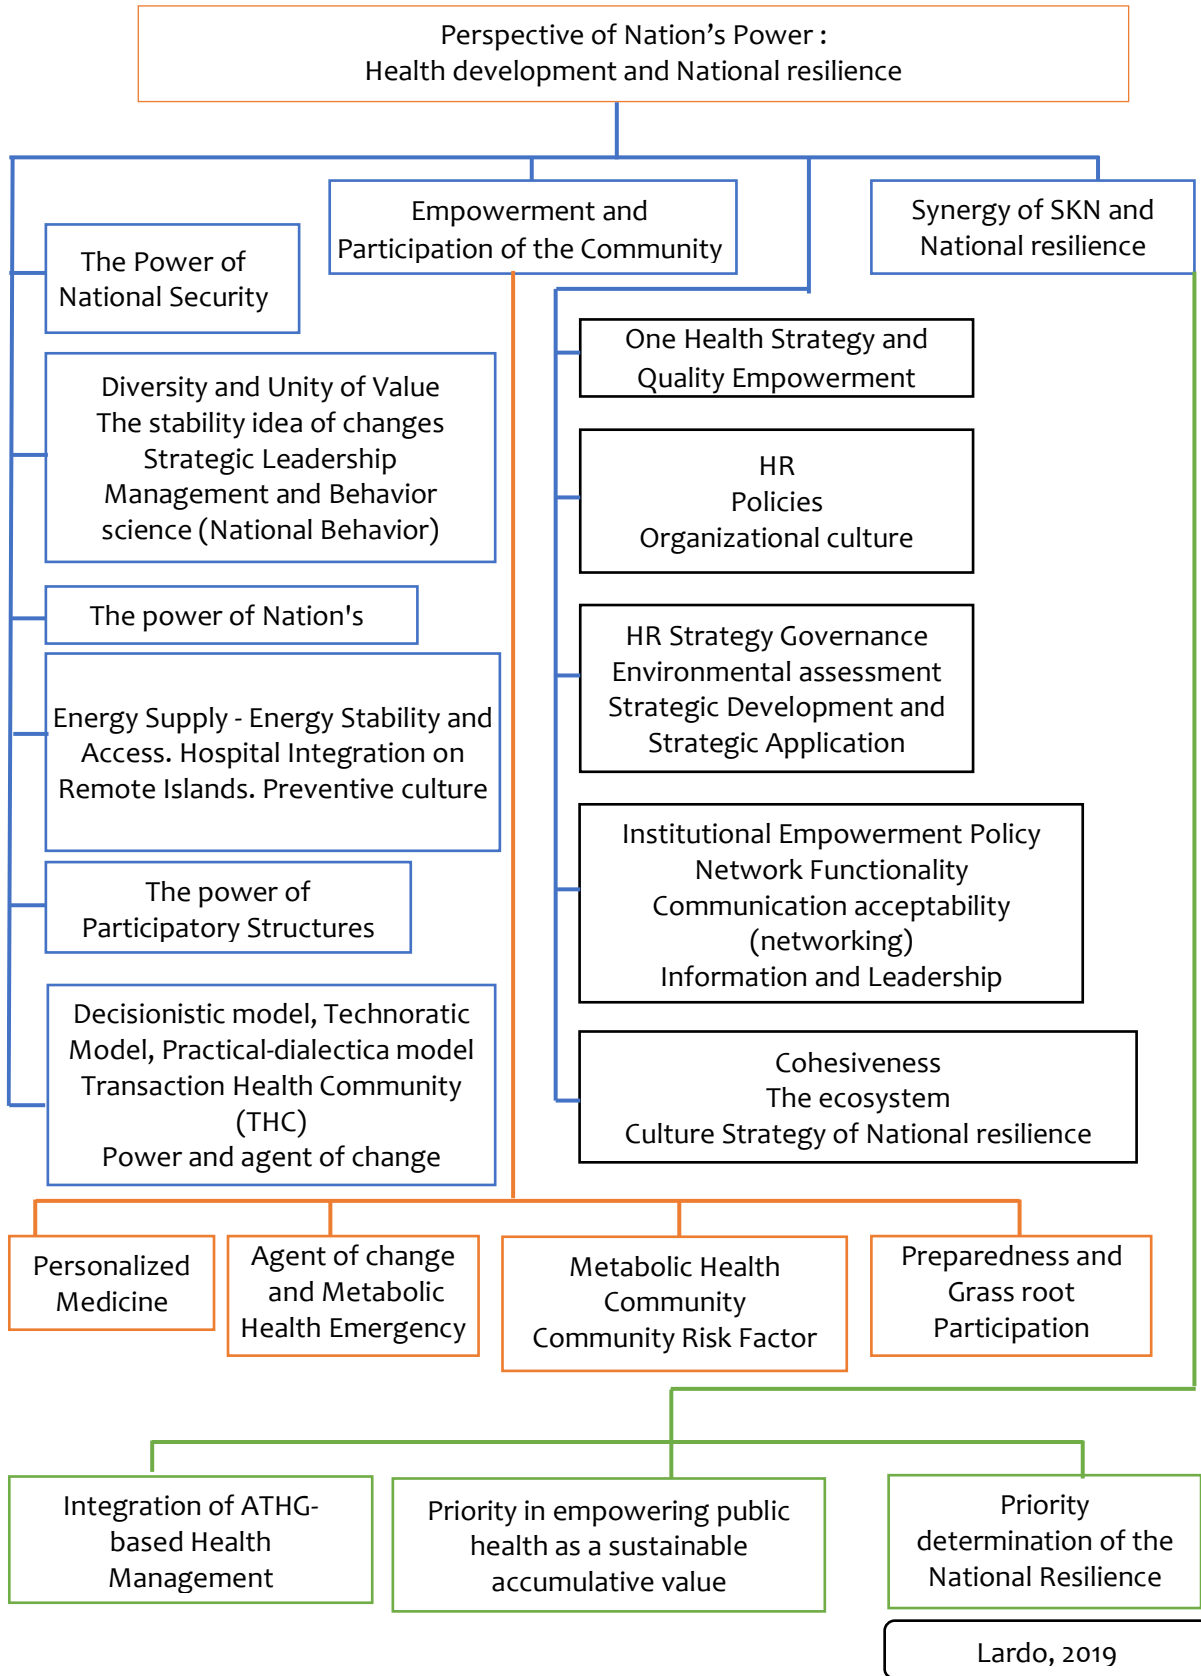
Perspective of Nation’s Power :
Health development and National resilience

Empowerment and Participation of the Community

Synergy of SKN and National resilience

The Power of National Security

Diversity and Unity of Value
The stability idea of changes
Strategic Leadership
Management and Behavior science (National Behavior)

The power of Nation's

Energy Supply - Energy Stability and Access. Hospital Integration on Remote Islands. Preventive culture

The power of Participatory Structures

Decisionistic model, Technoratic Model, Practical-dialectica model
Transaction Health Community (THC)
Power and agent of change

One Health Strategy and Quality Empowerment

HR
Policies
Organizational culture

HR Strategy Governance
Environmental assessment
Strategic Development and Strategic Application

Institutional Empowerment Policy
Network Functionality
Communication acceptability (networking)
Information and Leadership

Cohesiveness
The ecosystem
Culture Strategy of National resilience

Personalized Medicine

Agent of change and Metabolic Health Emergency

Metabolic Health Community
Community Risk Factor

Preparedness and Grass root Participation

Integration of ATHG-based Health Management

Priority in empowering public health as a sustainable accumulative value

Priority determination of the National Resilience

Lardo, 2019